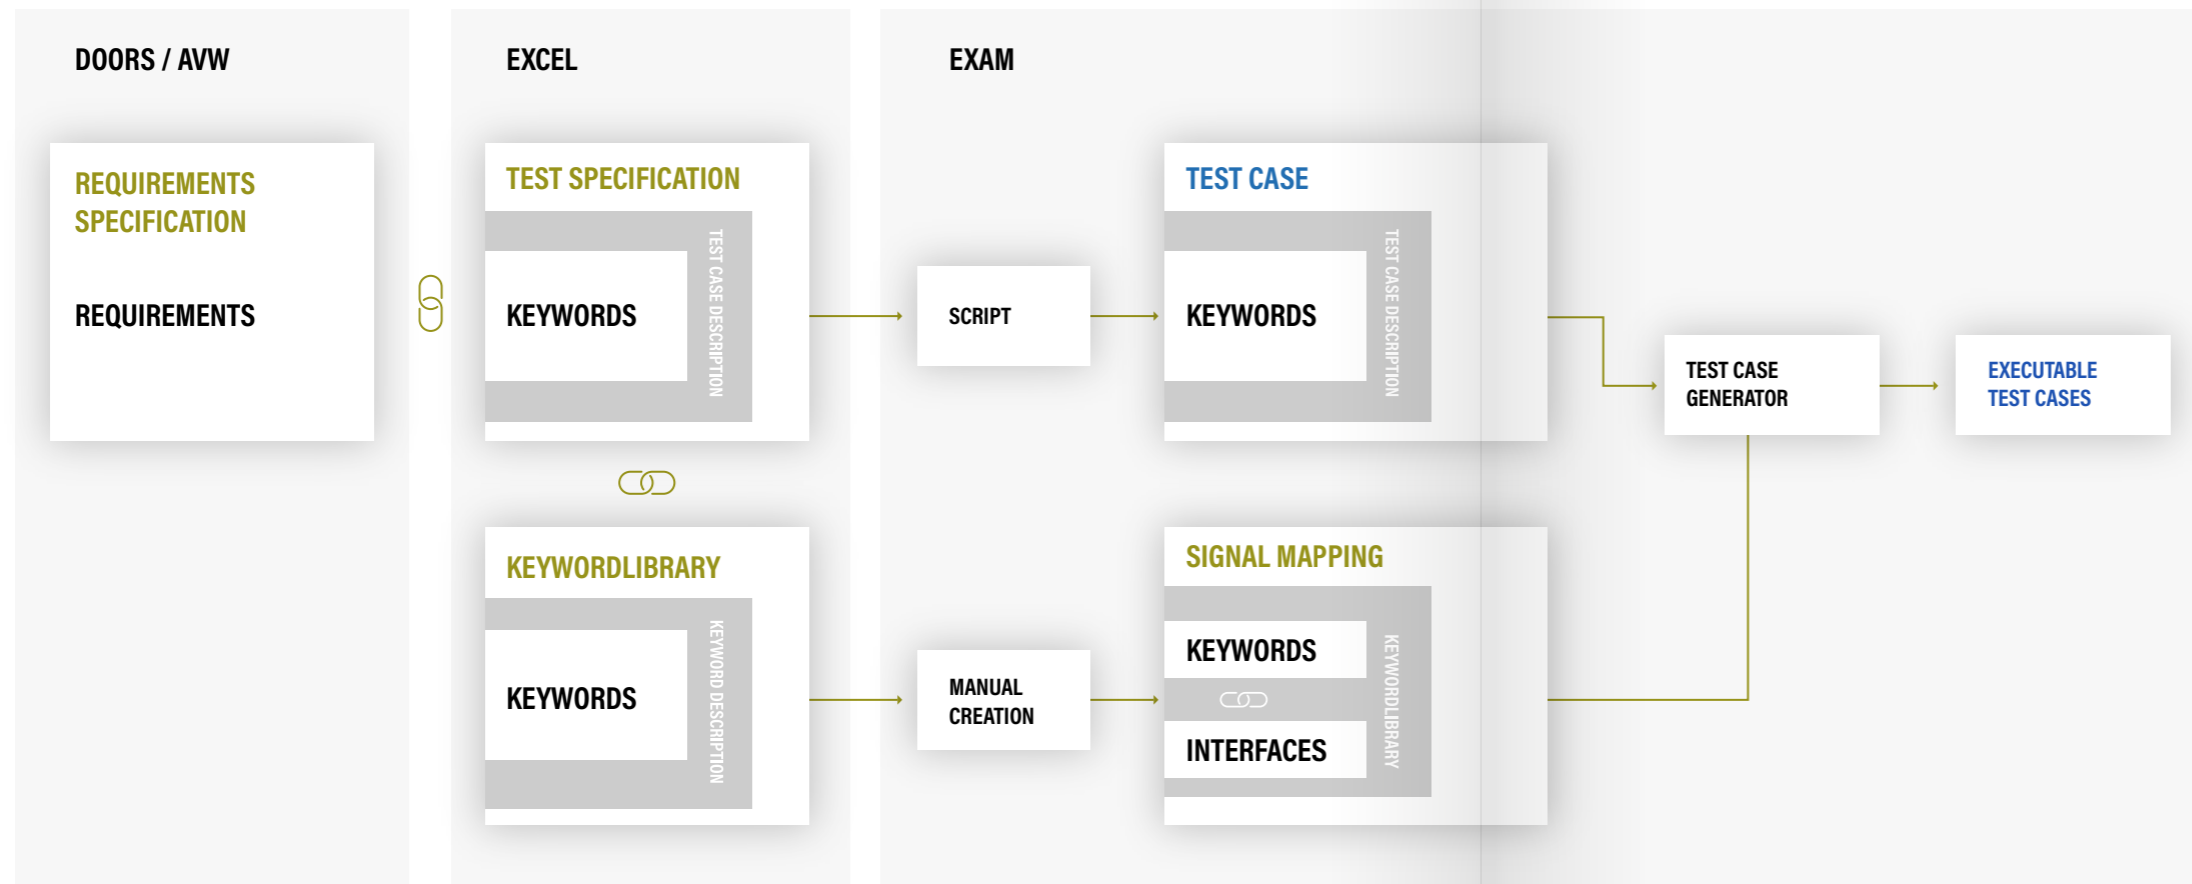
DOORS / AVW

REQUIREMENTS SPECIFICATION

REQUIREMENTS

EXCEL

TEST SPECIFICATION

KEYWORDS

TEST CASE DESCRIPTION

KEYWORDLIBRARY

KEYWORDS

KEYWORD DESCRIPTION

EXAM

SCRIPT

TEST CASE

KEYWORDS

TEST CASE DESCRIPTION

MANUAL CREATION

SIGNAL MAPPING

KEYWORDS

INTERFACES

KEYWORDLIBRARY

TEST CASE GENERATOR

EXECUTABLE TEST CASES